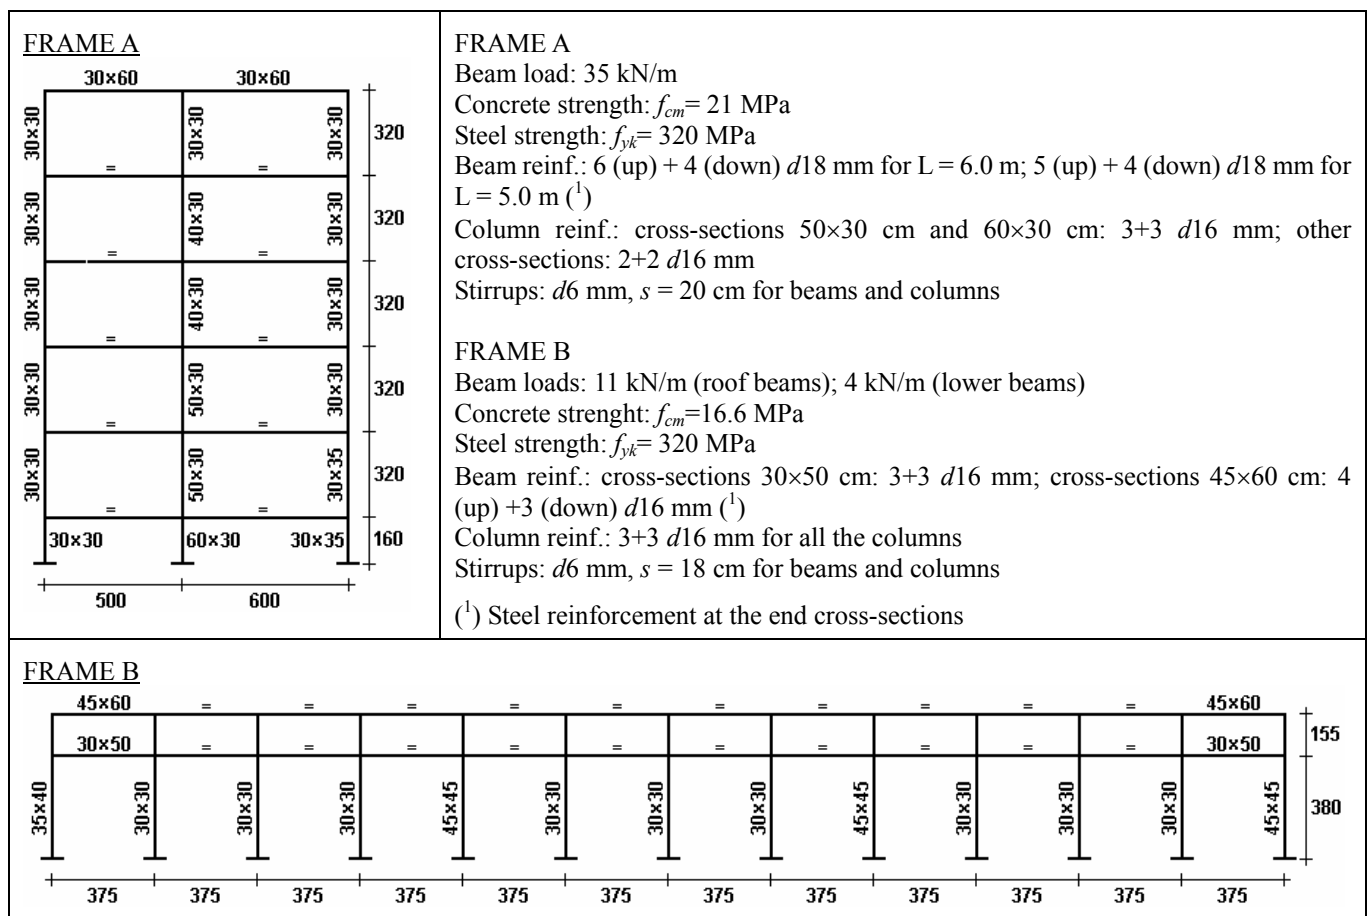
FRAME A

30×60 30×60

30×30 30×30 30×30 320
=  =
30×30 40×30 30×30 320
=  =
30×30 40×30 30×30 320
=  =
30×30 50×30 30×30 320
=  =
30×30 50×30 30×35 320
=  =
30×30 60×30 30×35 160

500 600

FRAME A
Beam load: 35 kN/m
Concrete strength: $f_{cm}$= 21 MPa
Steel strength: $f_{yk}$= 320 MPa
Beam reinf.: 6 (up) + 4 (down) $d$18 mm for L = 6.0 m; 5 (up) + 4 (down) $d$18 mm for L = 5.0 m ($^1$)
Column reinf.: cross-sections 50×30 cm and 60×30 cm: 3+3 $d$16 mm; other cross-sections: 2+2 $d$16 mm
Stirrups: $d$6 mm, $s$ = 20 cm for beams and columns

FRAME B
Beam loads: 11 kN/m (roof beams); 4 kN/m (lower beams)
Concrete strenght: $f_{cm}$=16.6 MPa
Steel strength: $f_{yk}$= 320 MPa
Beam reinf.: cross-sections 30×50 cm: 3+3 $d$16 mm; cross-sections 45×60 cm: 4 (up) +3 (down) $d$16 mm ($^1$)
Column reinf.: 3+3 $d$16 mm for all the columns
Stirrups: $d$6 mm, $s$ = 18 cm for beams and columns

($^1$) Steel reinforcement at the end cross-sections

FRAME B

45×60 = = = = = = = = = = 45×60 155
30×50 = = = = = = = = = = 30×50

35×40 30×30 30×30 30×30 45×45 30×30 30×30 30×30 45×45 30×30 30×30 30×30 45×45 380

375 375 375 375 375 375 375 375 375 375 375 375